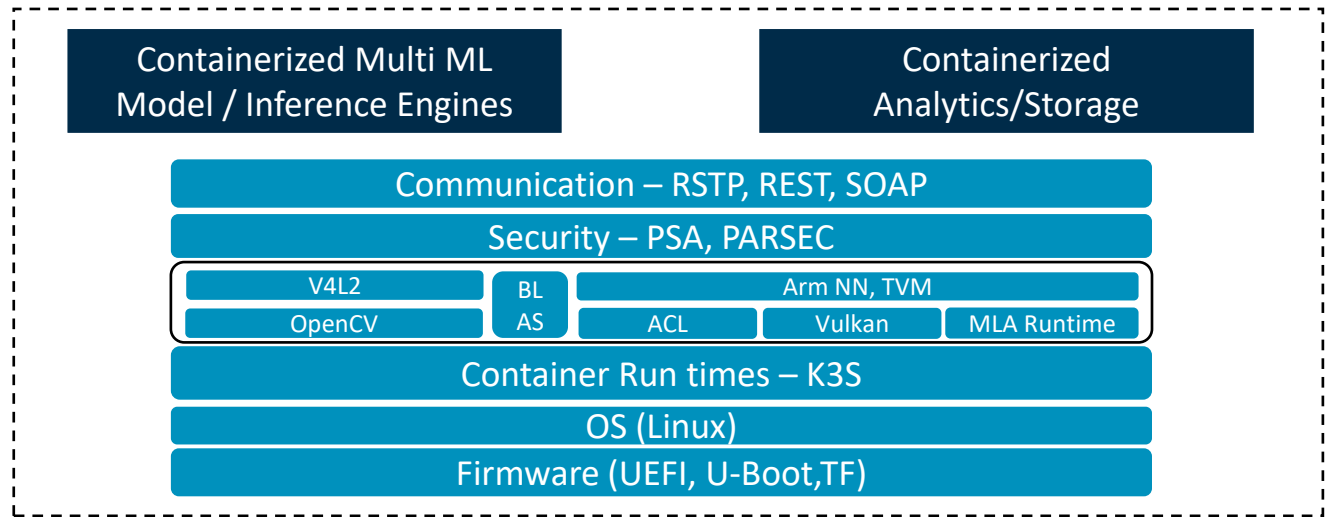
Containerized Multi ML Model / Inference Engines

Containerized Analytics/Storage

Communication – RSTP, REST, SOAP

Security – PSA, PARSEC

V4L2

OpenCV

BL AS

Arm NN, TVM

ACL

Vulkan

MLA Runtime

Container Run times – K3S

OS (Linux)

Firmware (UEFI, U-Boot,TF)